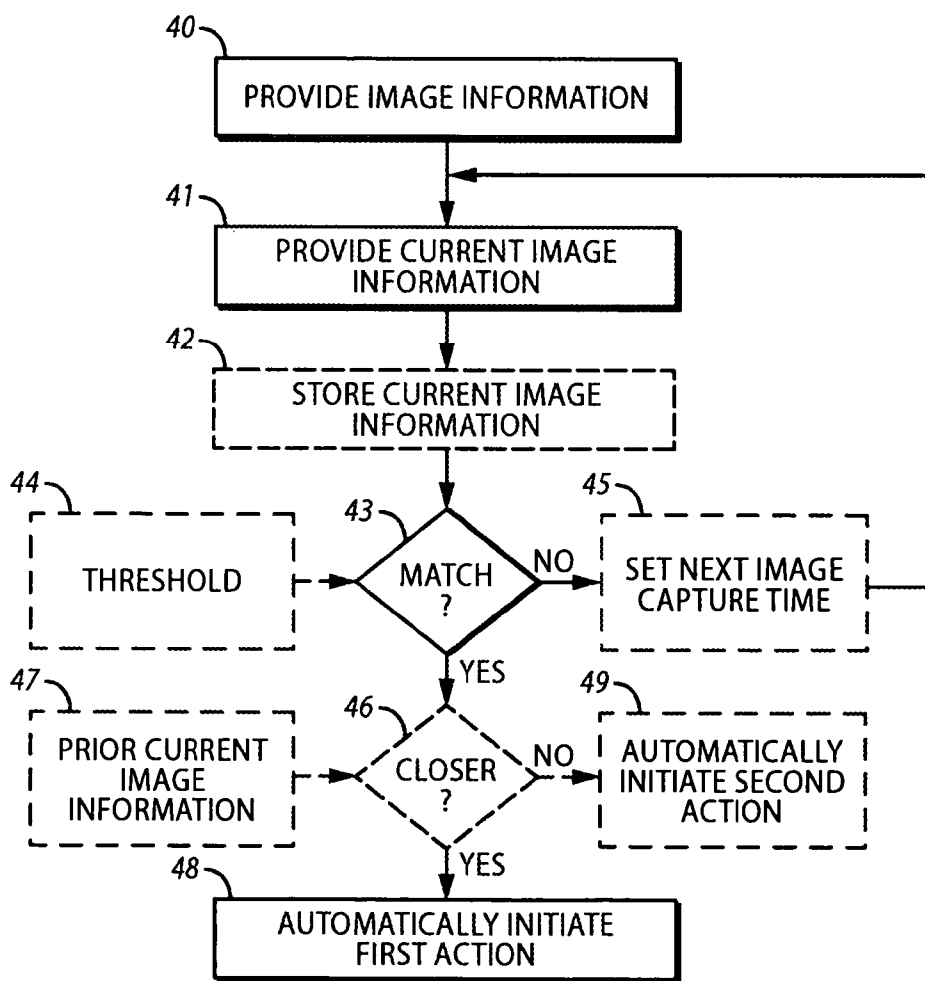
40
PROVIDE IMAGE INFORMATION

41
PROVIDE CURRENT IMAGE INFORMATION

42
STORE CURRENT IMAGE INFORMATION

44
THRESHOLD

43
MATCH ?

NO

45
SET NEXT IMAGE CAPTURE TIME

YES

47
PRIOR CURRENT IMAGE INFORMATION

46
CLOSER ?

NO

49
AUTOMATICALLY INITIATE SECOND ACTION

YES

48
AUTOMATICALLY INITIATE FIRST ACTION